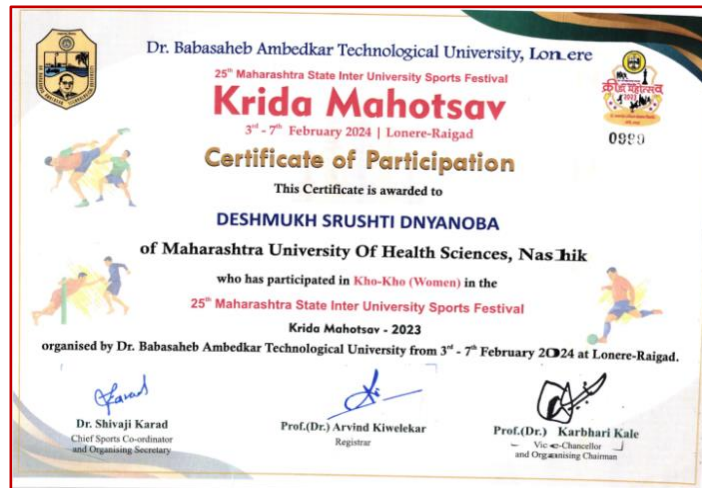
Dr. Babasaheb Ambedkar Technological University, Lonere

25th Maharashtra State Inter University Sports Festival

Krida Mahotsav

3rd - 7th February 2024 | Lonere-Raigad

0990

Certificate of Participation

This Certificate is awarded to

DESHMUKH SRUSHTI DNYANOBA

of Maharashtra University Of Health Sciences, Nashik

who has participated in Kho-Kho (Women) in the

25th Maharashtra State Inter University Sports Festival

Krida Mahotsav - 2023

organised by Dr. Babasaheb Ambedkar Technological University from 3rd - 7th February 2024 at Lonere-Raigad.

Dr. Shivaji Karad
Chief Sports Co-ordinator and Organising Secretary

Prof.(Dr.) Arvind Kiwelekar
Registrar

Prof.(Dr.) Karbhari Kale
Vice-Chancellor and Organising Chairman